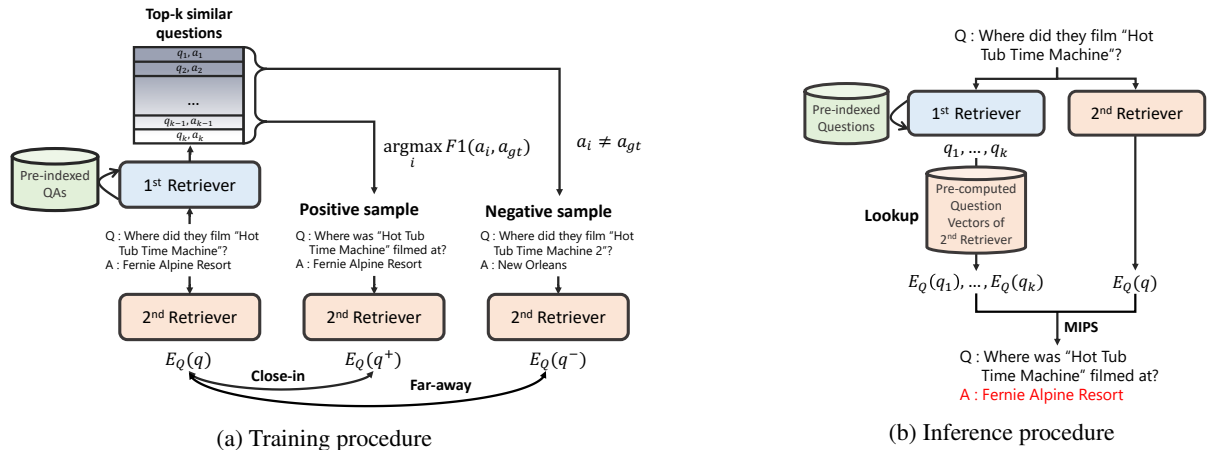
Top-k similar questions

$q_1, a_1$
$q_2, a_2$
...
$q_{k-1}, a_{k-1}$
$q_k, a_k$

$\underset{i}{\mathrm{argmax}}\, F1(a_i, a_{gt})$

$a_i \neq a_{gt}$

Pre-indexed QAs

1st Retriever

Q : Where did they film "Hot Tub Time Machine"?
A : Fernie Alpine Resort

Positive sample

Q : Where was "Hot Tub Time Machine" filmed at?
A : Fernie Alpine Resort

Negative sample

Q : Where did they film "Hot Tub Time Machine 2"?
A : New Orleans

2nd Retriever

2nd Retriever

2nd Retriever

$E_Q(q)$

$E_Q(q^+)$

$E_Q(q^-)$

Close-in

Far-away

(a) Training procedure

Q : Where did they film "Hot Tub Time Machine"?

Pre-indexed Questions

1st Retriever

2nd Retriever

$q_1, \ldots, q_k$

Lookup

Pre-computed Question Vectors of 2nd Retriever

$E_Q(q_1), \ldots, E_Q(q_k)$

$E_Q(q)$

MIPS

Q : Where was "Hot Tub Time Machine" filmed at?
A : Fernie Alpine Resort

(b) Inference procedure